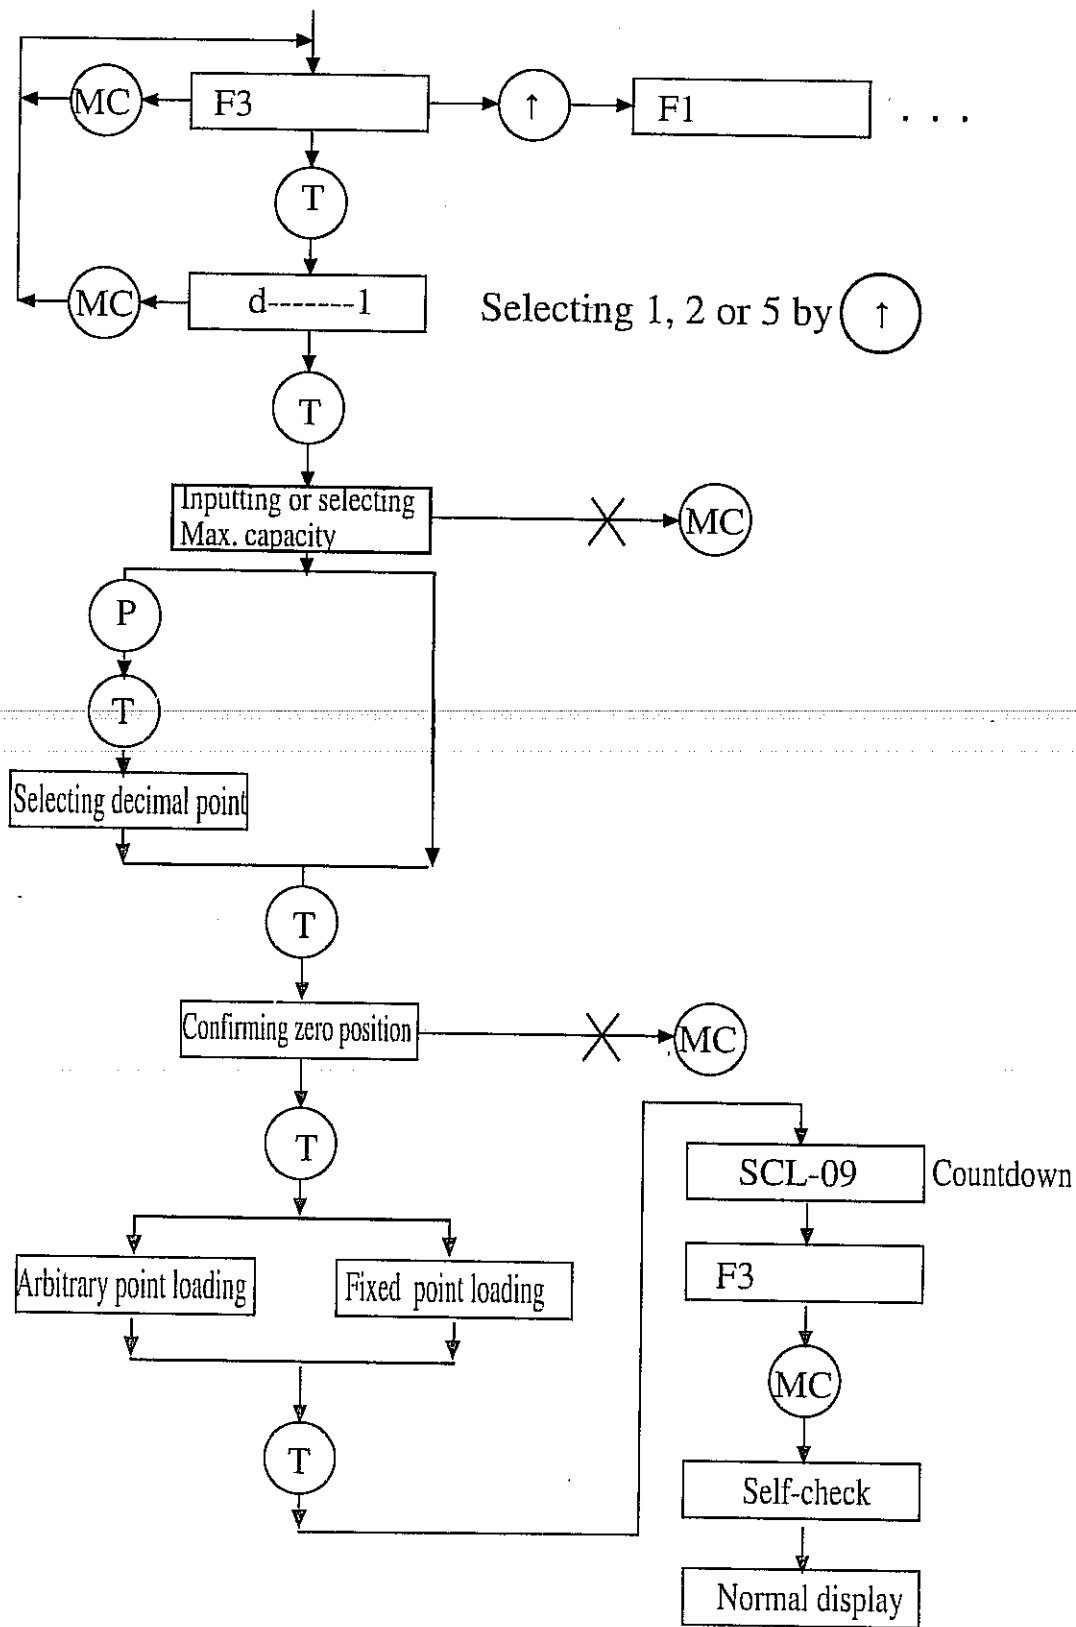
MC
F3
↑
F1
. . .
T
MC
d-------1
Selecting 1, 2 or 5 by ↑
T
Inputting or selecting Max. capacity
MC
P
T
Selecting decimal point
T
Confirming zero position
MC
T
SCL-09
Countdown
Arbitrary point loading
Fixed point loading
F3
MC
T
Self-check
Normal display